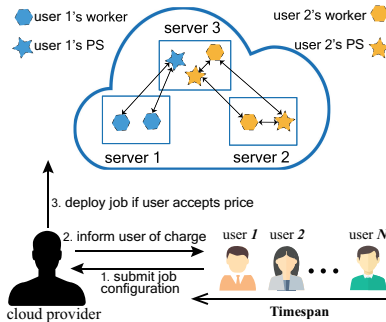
user 1's worker

user 1's PS

user 2's worker

user 2's PS

server 3

server 1

server 2

3. deploy job if user accepts price

2. inform user of charge

1. submit job configuration

user $\boldsymbol{1}$

user $\boldsymbol{2}$

user $\boldsymbol{N}$

cloud provider

Timespan